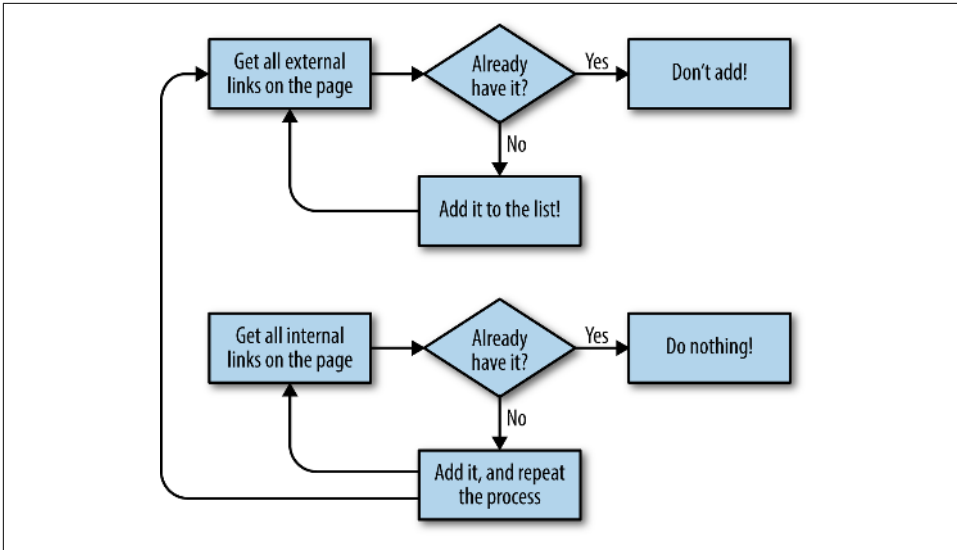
Get all external links on the page

Already have it?

Yes

Don't add!

No

Add it to the list!

Get all internal links on the page

Already have it?

Yes

Do nothing!

No

Add it, and repeat the process